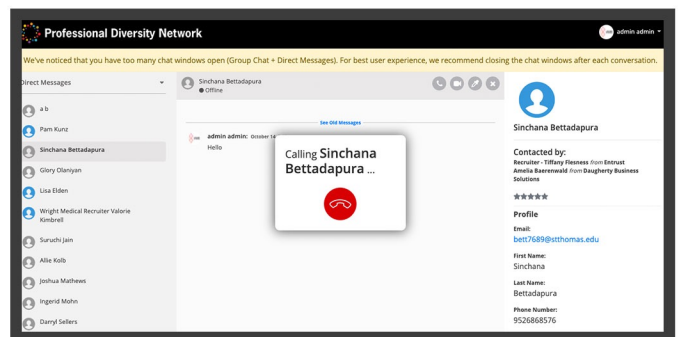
Professional Diversity Network

admin admin

We've noticed that you have too many chat windows open (Group Chat + Direct Messages). For best user experience, we recommend closing the chat windows after each conversation.

Direct Messages

a b

Pam Kunz

Sinchana Bettadapura

Glory Olaniyan

Lisa Elden

Wright Medical Recruiter Valorie Kimbrell

Suruchi Jain

Allie Kolb

Joshua Mathews

Ingerid Mohn

Darryl Sellers

Sinchana Bettadapura
Offline

See Old Messages

admin admin: October 14
Hello

Calling Sinchana Bettadapura ...

Sinchana Bettadapura

Contacted by:
Recruiter - Tiffany Flesness from Entrust
Amelia Baerenwald from Daugherty Business Solutions

Profile

Email:
bett7689@stthomas.edu

First Name:
Sinchana

Last Name:
Bettadapura

Phone Number:
9526868576